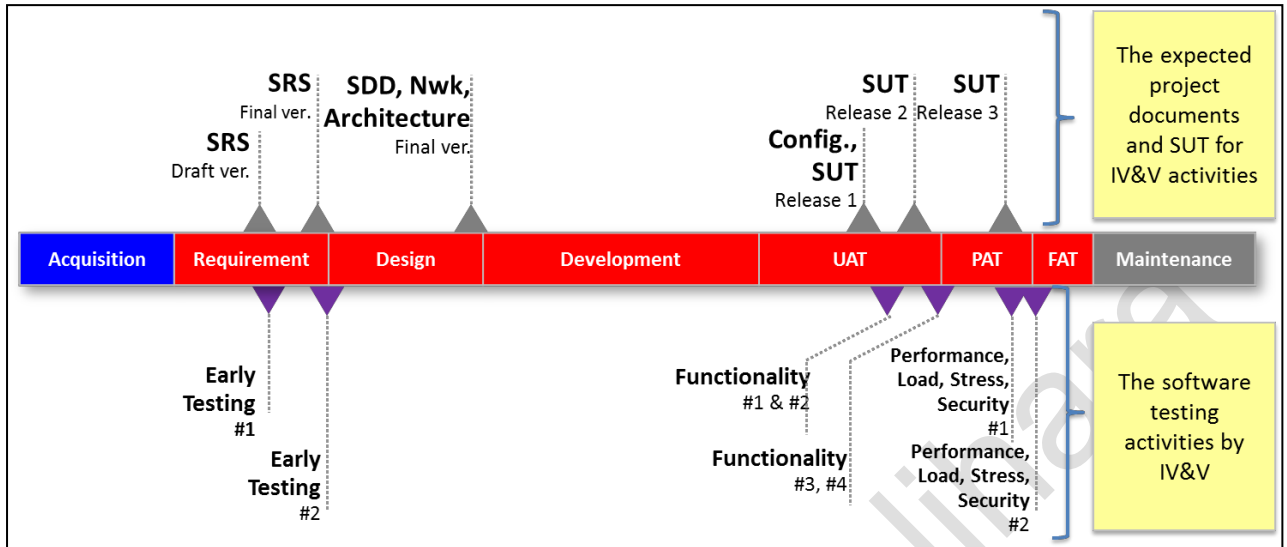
SRS
Final ver.

SRS
Draft ver.

SDD, Nwk, Architecture
Final ver.

SUT
Release 2

SUT
Release 3

Config., SUT
Release 1

The expected project documents and SUT for IV&V activities

| Acquisition | Requirement | Design | Development | UAT | PAT | FAT | Maintenance |
|---|---|---|---|---|---|---|---|

Early Testing
#1

Early Testing
#2

Functionality
#1 & #2

Functionality
#3, #4

Performance, Load, Stress, Security
#1

Performance, Load, Stress, Security
#2

The software testing activities by IV&V

lina